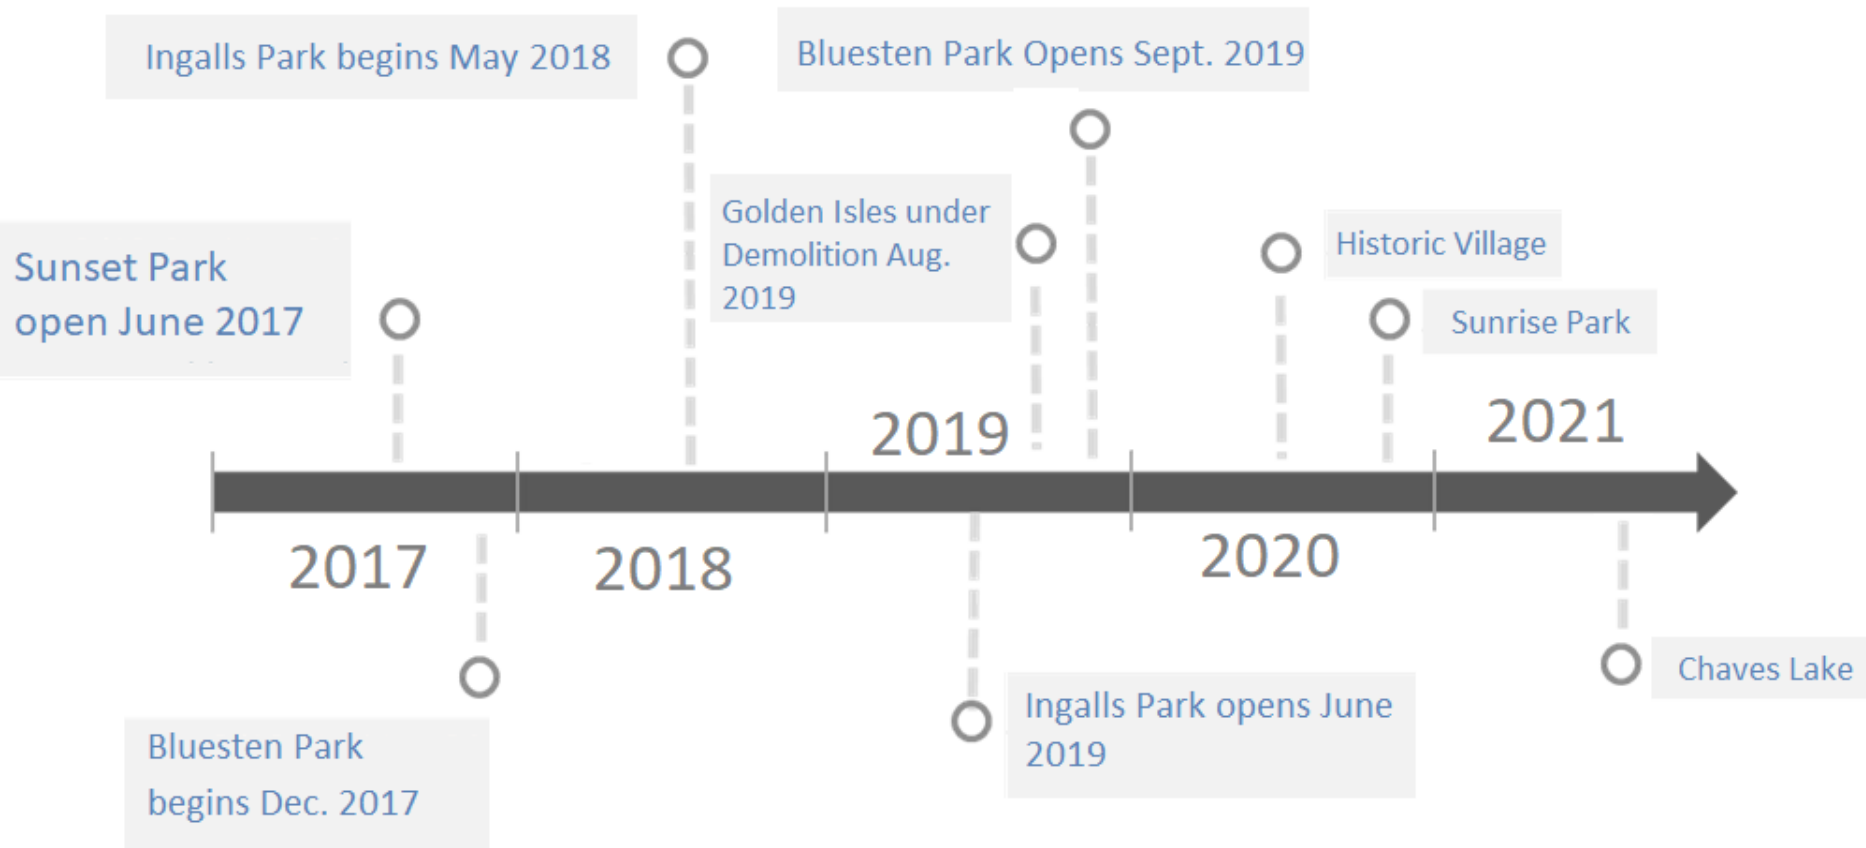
Ingalls Park begins May 2018

Bluesten Park Opens Sept. 2019

Golden Isles under Demolition Aug. 2019

Sunset Park open June 2017

Historic Village

Sunrise Park

2019

2021

2017

2018

2020

Chaves Lake

Ingalls Park opens June 2019

Bluesten Park begins Dec. 2017